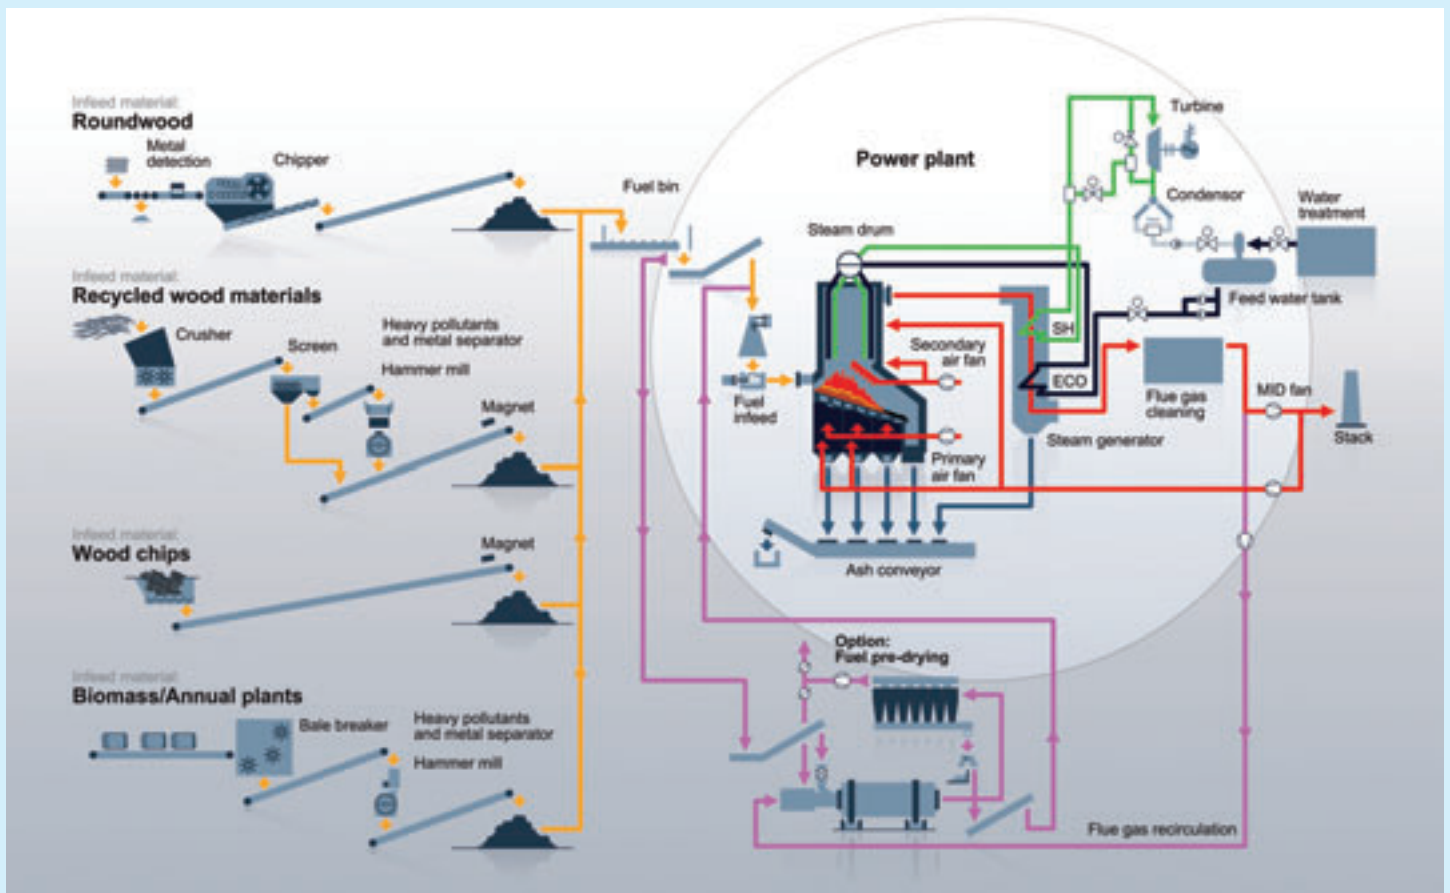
Infeed material:
Roundwood
Metal detection
Chipper

Infeed material:
Recycled wood materials
Crusher
Screen
Heavy pollutants and metal separator
Hammer mill
Magnet

Infeed material:
Wood chips
Magnet

Infeed material:
Biomass/Annual plants
Bale breaker
Heavy pollutants and metal separator
Hammer mill

Fuel bin
Power plant
Steam drum
Fuel infeed
Secondary air fan
Primary air fan
Ash conveyor
SH
ECO
Steam generator
Turbine
Condensor
Water treatment
Feed water tank
Flue gas cleaning
MID fan
Stack

Option:
Fuel pre-drying

Flue gas recirculation